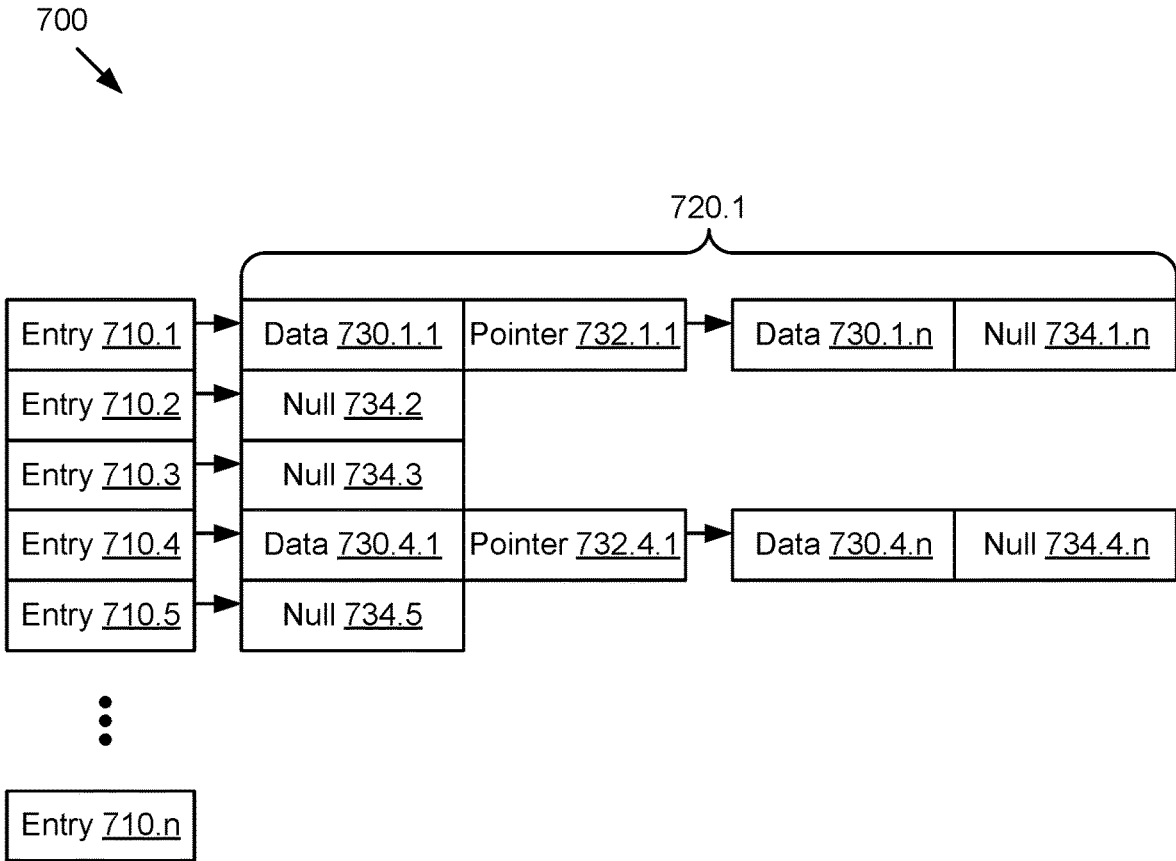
700

720.1

Entry 710.1
Data 730.1.1
Pointer 732.1.1
Data 730.1.n
Null 734.1.n

Entry 710.2
Null 734.2

Entry 710.3
Null 734.3

Entry 710.4
Data 730.4.1
Pointer 732.4.1
Data 730.4.n
Null 734.4.n

Entry 710.5
Null 734.5

Entry 710.n